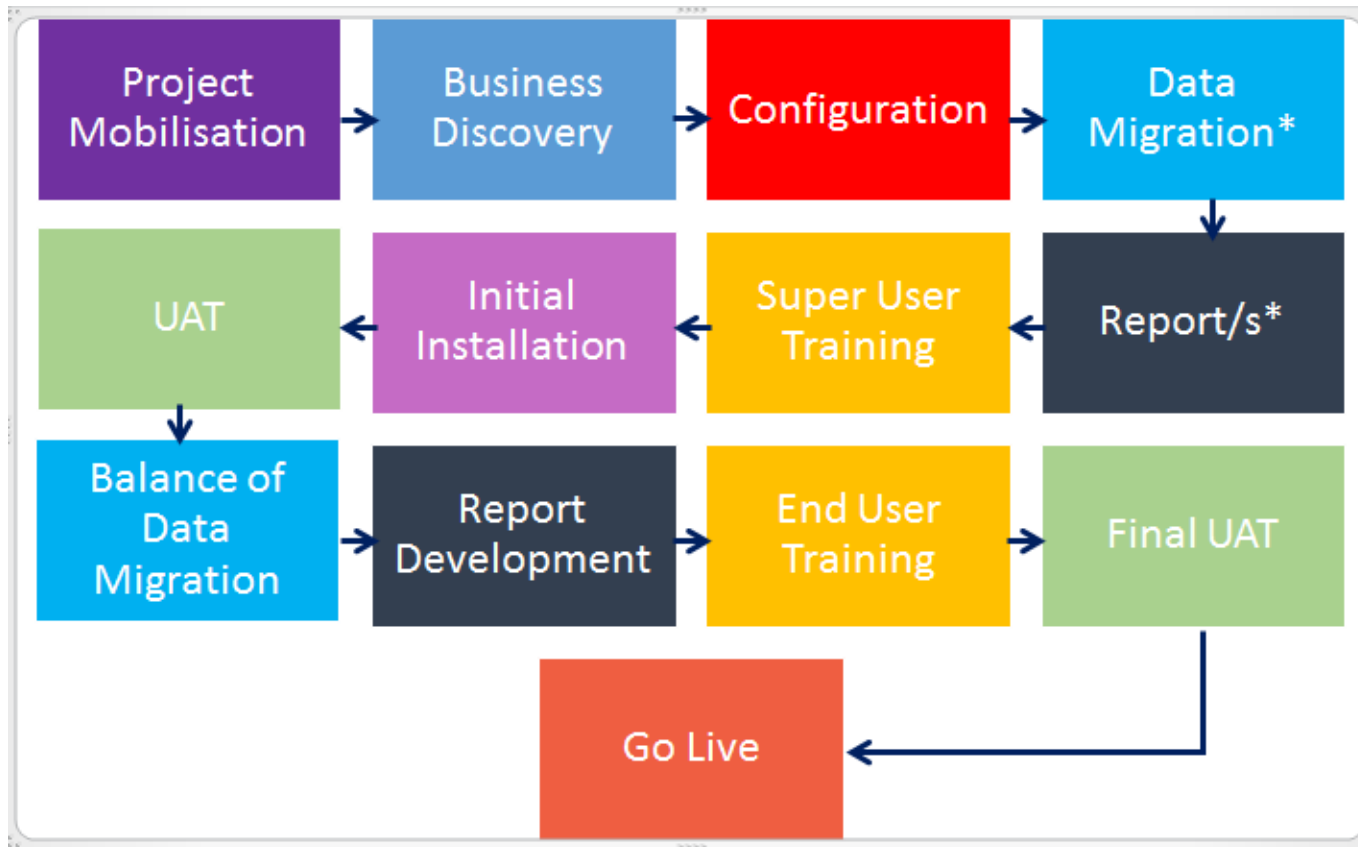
Project Mobilisation

Business Discovery

Configuration

Data Migration*

Report/s*

Super User Training

Initial Installation

UAT

Balance of Data Migration

Report Development

End User Training

Final UAT

Go Live